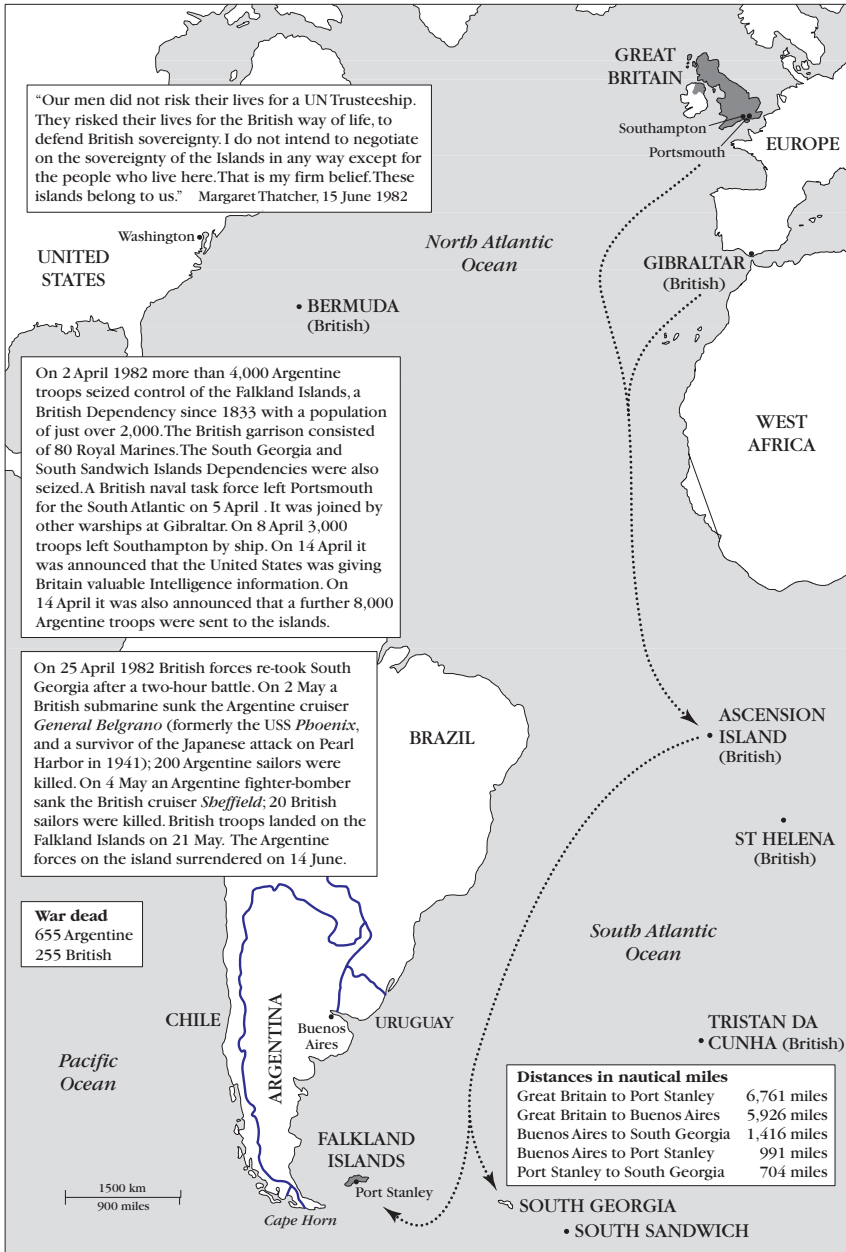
"Our men did not risk their lives for a UN Trusteeship. They risked their lives for the British way of life, to defend British sovereignty. I do not intend to negotiate on the sovereignty of the Islands in any way except for the people who live here. That is my firm belief. These islands belong to us." Margaret Thatcher, 15 June 1982

GREAT BRITAIN

Southampton

Portsmouth

EUROPE

Washington

UNITED STATES

North Atlantic Ocean

GIBRALTAR (British)

• BERMUDA (British)

On 2 April 1982 more than 4,000 Argentine troops seized control of the Falkland Islands, a British Dependency since 1833 with a population of just over 2,000. The British garrison consisted of 80 Royal Marines. The South Georgia and South Sandwich Islands Dependencies were also seized. A British naval task force left Portsmouth for the South Atlantic on 5 April . It was joined by other warships at Gibraltar. On 8 April 3,000 troops left Southampton by ship. On 14 April it was announced that the United States was giving Britain valuable Intelligence information. On 14 April it was also announced that a further 8,000 Argentine troops were sent to the islands.

WEST AFRICA

On 25 April 1982 British forces re-took South Georgia after a two-hour battle. On 2 May a British submarine sunk the Argentine cruiser *General Belgrano* (formerly the USS *Phoenix*, and a survivor of the Japanese attack on Pearl Harbor in 1941); 200 Argentine sailors were killed. On 4 May an Argentine fighter-bomber sank the British cruiser *Sheffield*; 20 British sailors were killed. British troops landed on the Falkland Islands on 21 May. The Argentine forces on the island surrendered on 14 June.

BRAZIL

ASCENSION ISLAND (British)

ST HELENA (British)

War dead
655 Argentine
255 British

South Atlantic Ocean

CHILE

ARGENTINA

Buenos Aires

URUGUAY

TRISTAN DA CUNHA (British)

Pacific Ocean

| Distances in nautical miles | |
|---|---|
| Great Britain to Port Stanley | 6,761 miles |
| Great Britain to Buenos Aires | 5,926 miles |
| Buenos Aires to South Georgia | 1,416 miles |
| Buenos Aires to Port Stanley | 991 miles |
| Port Stanley to South Georgia | 704 miles |

FALKLAND ISLANDS

Port Stanley

1500 km
900 miles

Cape Horn

SOUTH GEORGIA

• SOUTH SANDWICH